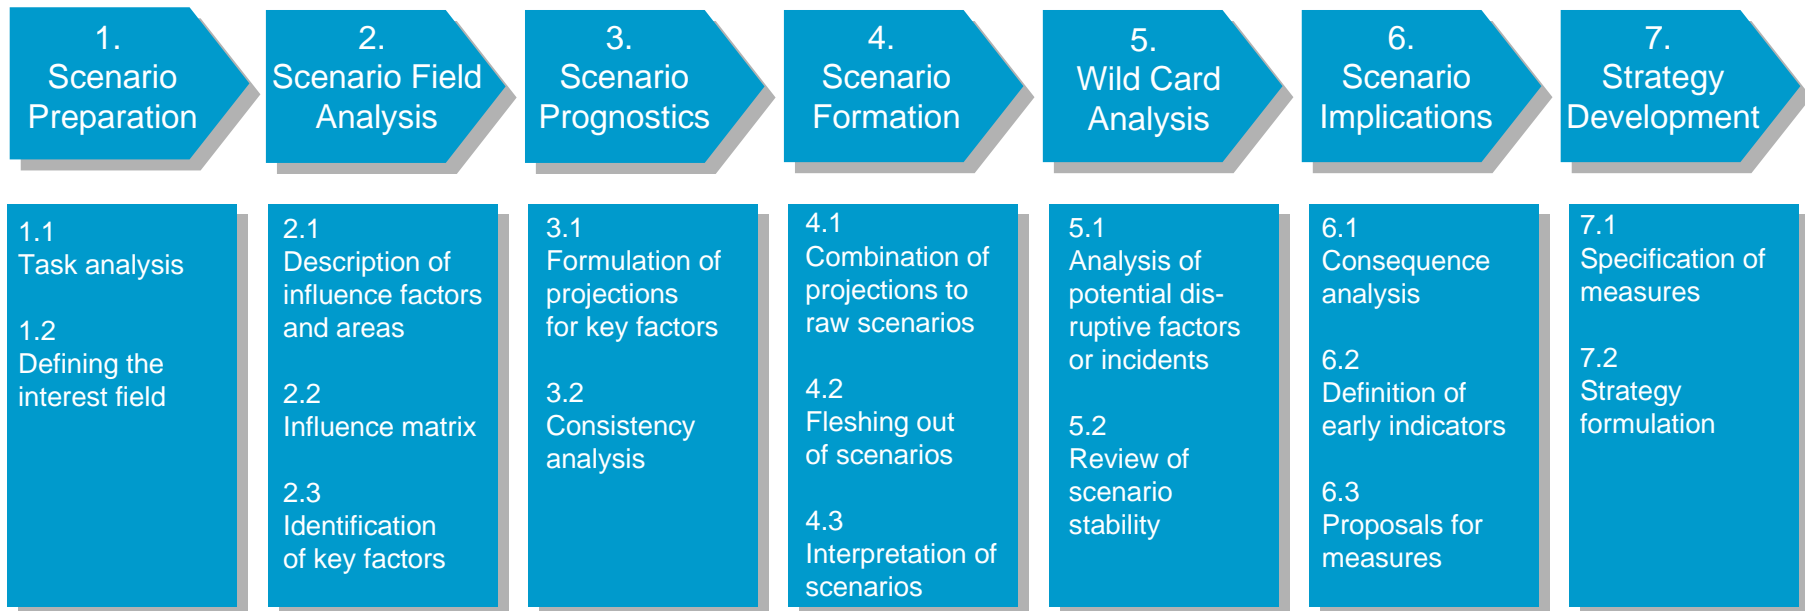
1. Scenario Preparation

2. Scenario Field Analysis

3. Scenario Prognostics

4. Scenario Formation

5. Wild Card Analysis

6. Scenario Implications

7. Strategy Development

1.1
Task analysis

1.2
Defining the interest field

2.1
Description of influence factors and areas

2.2
Influence matrix

2.3
Identification of key factors

3.1
Formulation of projections for key factors

3.2
Consistency analysis

4.1
Combination of projections to raw scenarios

4.2
Fleshing out of scenarios

4.3
Interpretation of scenarios

5.1
Analysis of potential disruptive factors or incidents

5.2
Review of scenario stability

6.1
Consequence analysis

6.2
Definition of early indicators

6.3
Proposals for measures

7.1
Specification of measures

7.2
Strategy formulation